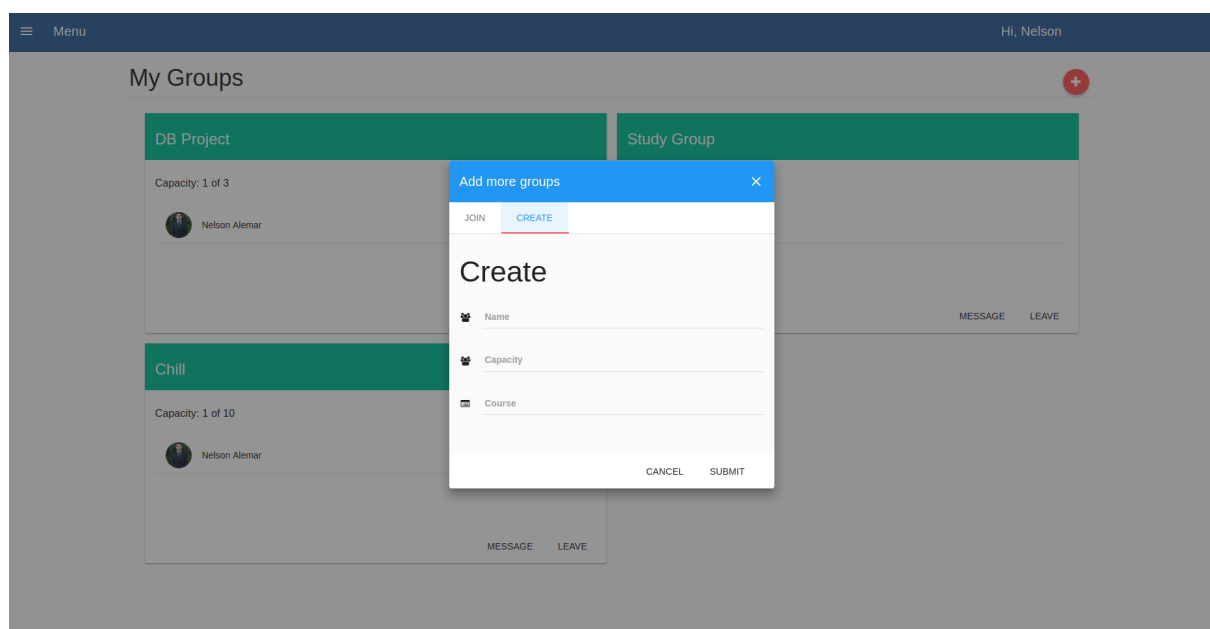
Menu

Hi, Nelson

My Groups

DB Project

Capacity: 1 of 3

Nelson Alemar

Study Group

MESSAGE LEAVE

Chill

Capacity: 1 of 10

Nelson Alemar

MESSAGE LEAVE

Add more groups ×

JOIN CREATE

Create

Name

Capacity

Course

CANCEL SUBMIT